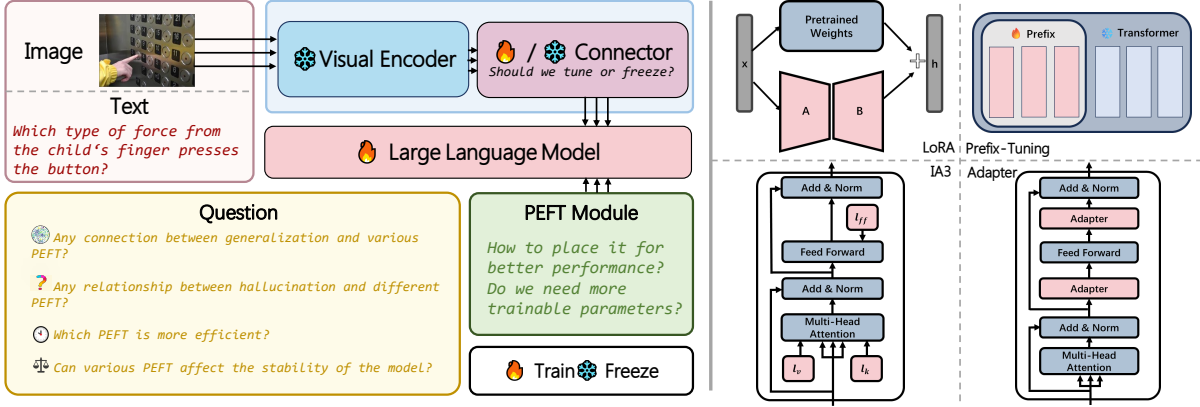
Image

Text

Which type of force from the child's finger presses the button?

Visual Encoder

/ Connector

Should we tune or freeze?

Large Language Model

Question

Any connection between generalization and various PEFT?

Any relationship between hallucination and different PEFT?

Which PEFT is more efficient?

Can various PEFT affect the stability of the model?

PEFT Module

How to place it for better performance? Do we need more trainable parameters?

Train Freeze

Pretrained Weights

x

A

B

h

LoRA

Prefix

Transformer

Prefix-Tuning

IA3

Add & Norm

$l_{ff}$

Feed Forward

Add & Norm

Multi-Head Attention

$l_v$

$l_k$

Adapter

Add & Norm

Adapter

Feed Forward

Adapter

Add & Norm

Multi-Head Attention